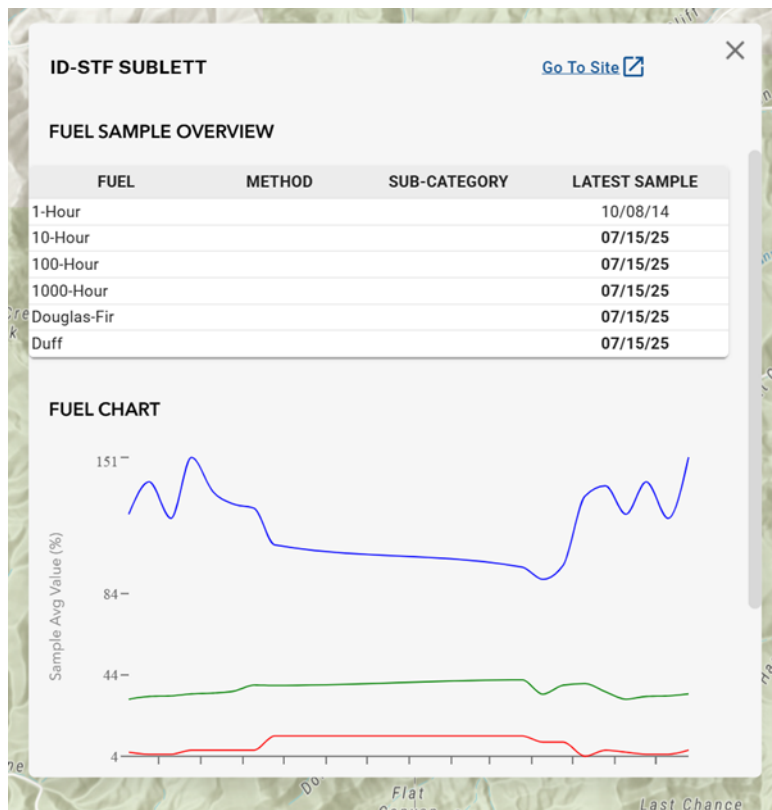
ID-STF SUBLETT

Go To Site

FUEL SAMPLE OVERVIEW

| FUEL | METHOD | SUB-CATEGORY | LATEST SAMPLE |
|---|---|---|---|
| 1-Hour | | | 10/08/14 |
| 10-Hour | | | 07/15/25 |
| 100-Hour | | | 07/15/25 |
| 1000-Hour | | | 07/15/25 |
| Douglas-Fir | | | 07/15/25 |
| Duff | | | 07/15/25 |

FUEL CHART

Sample Avg Value (%)

151
84
44
4

Flat
Last Chance